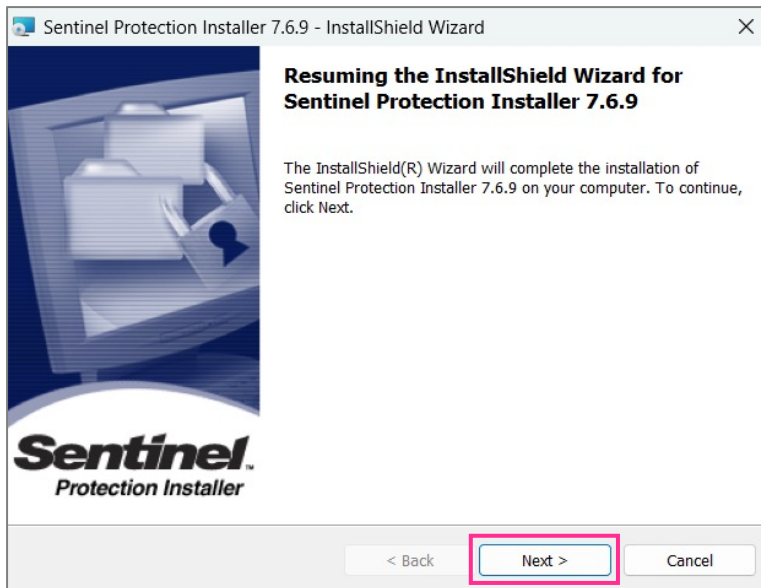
Sentinel Protection Installer 7.6.9 - InstallShield Wizard

Resuming the InstallShield Wizard for Sentinel Protection Installer 7.6.9

The InstallShield(R) Wizard will complete the installation of Sentinel Protection Installer 7.6.9 on your computer. To continue, click Next.

Sentinel™
Protection Installer

< Back

Next >

Cancel